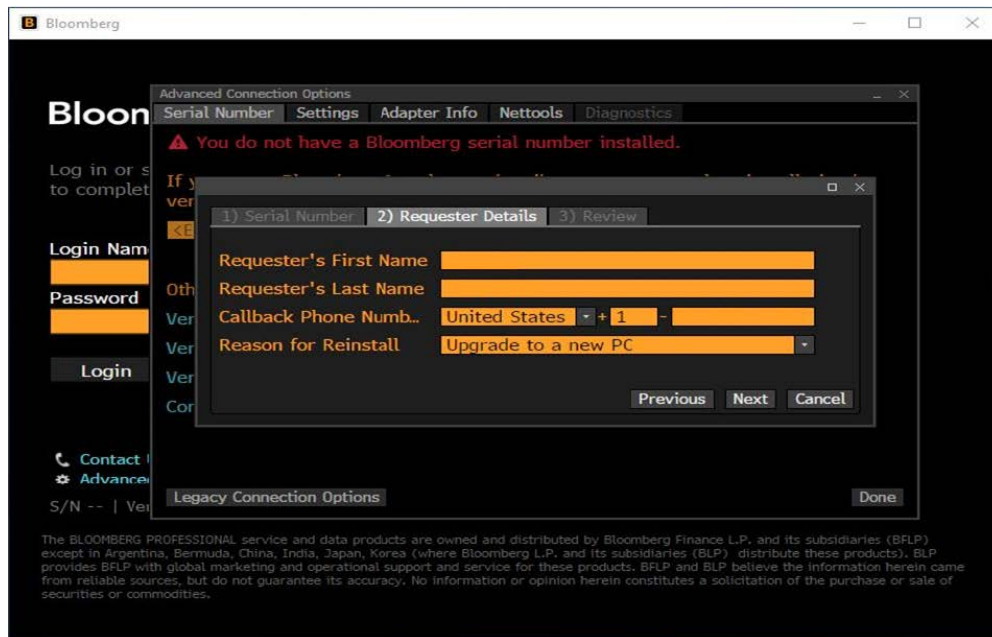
B Bloomberg

Bloon

Log in or s
to complet

Login Nam

Password

Login

Contact
Advance

S/N -- | Ve

Advanced Connection Options

Serial Number Settings Adapter Info Nettools Diagnostics

▲ You do not have a Bloomberg serial number installed.

If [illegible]
ver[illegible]

<E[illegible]

Oth
Ver
Ver
Ver
Cor

1) Serial Number 2) Requester Details 3) Review

Requester's First Name

Requester's Last Name

Callback Phone Numb.. United States + 1 -

Reason for Reinstall Upgrade to a new PC

Previous Next Cancel

Legacy Connection Options

Done

The BLOOMBERG PROFESSIONAL service and data products are owned and distributed by Bloomberg Finance L.P. and its subsidiaries (BFLP) except in Argentina, Bermuda, China, India, Japan, Korea (where Bloomberg L.P. and its subsidiaries (BLP) distribute these products). BLP provides BFLP with global marketing and operational support and service for these products. BFLP and BLP believe the information herein came from reliable sources, but do not guarantee its accuracy. No information or opinion herein constitutes a solicitation of the purchase or sale of securities or commodities.